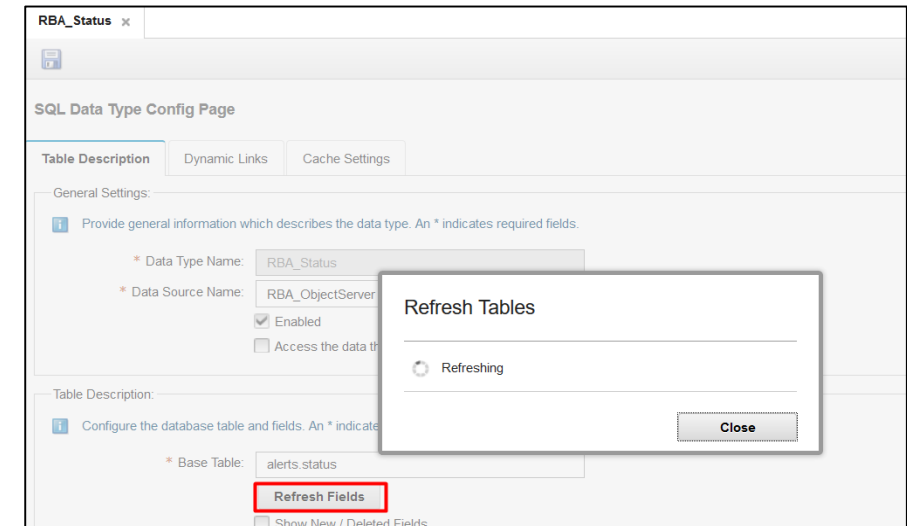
RBA_Status ×

SQL Data Type Config Page

Table Description | Dynamic Links | Cache Settings

General Settings:

Provide general information which describes the data type. An * indicates required fields.

* Data Type Name: RBA_Status

* Data Source Name: RBA_ObjectServer

Enabled

Access the data th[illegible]

Table Description:

Configure the database table and fields. An * indicate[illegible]

* Base Table: alerts.status

Refresh Fields

Show New / Deleted Fields

Refresh Tables

Refreshing

Close